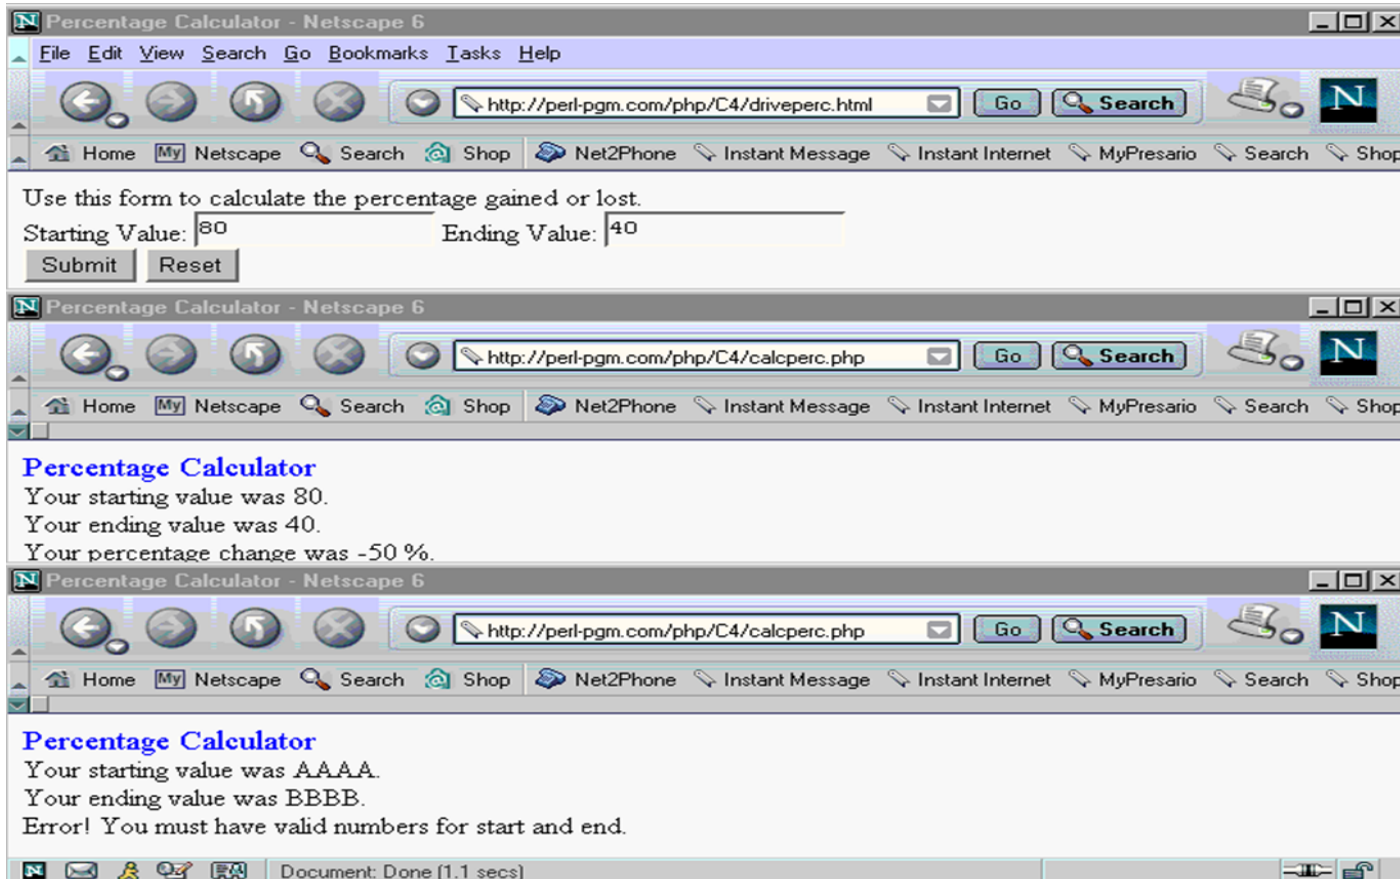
Percentage Calculator - Netscape 6

File Edit View Search Go Bookmarks Tasks Help

http://perl-pgm.com/php/C4/driveperc.html Go Search

Home My Netscape Search Shop Net2Phone Instant Message Instant Internet MyPresario Search Shop

Use this form to calculate the percentage gained or lost.

Starting Value: 80 Ending Value: 40

Submit Reset

Percentage Calculator - Netscape 6

http://perl-pgm.com/php/C4/calcperc.php Go Search

Home My Netscape Search Shop Net2Phone Instant Message Instant Internet MyPresario Search Shop

Percentage Calculator

Your starting value was 80.

Your ending value was 40.

Your percentage change was -50 %.

Percentage Calculator - Netscape 6

http://perl-pgm.com/php/C4/calcperc.php Go Search

Home My Netscape Search Shop Net2Phone Instant Message Instant Internet MyPresario Search Shop

Percentage Calculator

Your starting value was AAAA.

Your ending value was BBBB.

Error! You must have valid numbers for start and end.

Document: Done (1.1 secs)